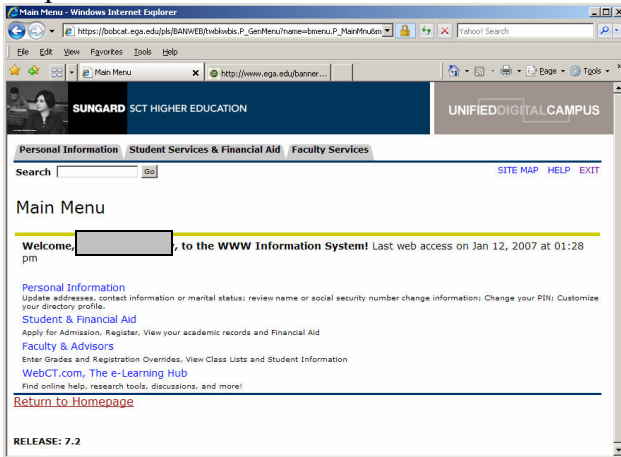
Main Menu - Windows Internet Explorer

https://bobcat.ega.edu/pls/BANWEB/twbkwbis.P_GenMenu?name=bmenu.P_MainMnu&m

Yahoo! Search

File Edit View Favorites Tools Help

Main Menu

http://www.ega.edu/banner...

Page Tools

SUNGARD SCT HIGHER EDUCATION

UNIFIEDDIGITALCAMPUS

Personal Information Student Services & Financial Aid Faculty Services

Search Go

SITE MAP HELP EXIT

Main Menu

Welcome, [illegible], to the WWW Information System! Last web access on Jan 12, 2007 at 01:28 pm

Personal Information
Update addresses, contact information or marital status; review name or social security number change information; Change your PIN; Customize your directory profile.

Student & Financial Aid
Apply for Admission, Register, View your academic records and Financial Aid

Faculty & Advisors
Enter Grades and Registration Overrides, View Class Lists and Student Information

WebCT.com, The e-Learning Hub
Find online help, research tools, discussions, and more!

Return to Homepage

RELEASE: 7.2